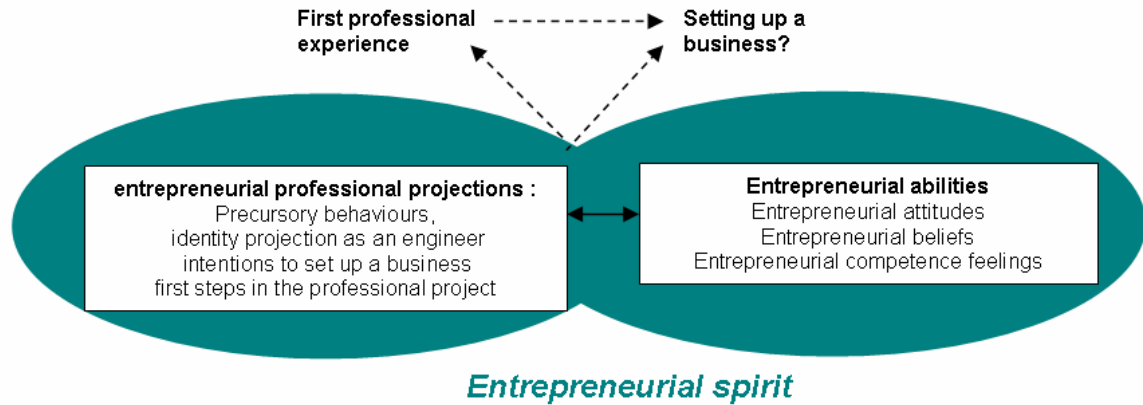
First professional experience

Setting up a business?

entrepreneurial professional projections :
Precursory behaviours,
identity projection as an engineer
intentions to set up a business
first steps in the professional project

Entrepreneurial abilities
Entrepreneurial attitudes
Entrepreneurial beliefs
Entrepreneurial competence feelings

Entrepreneurial spirit